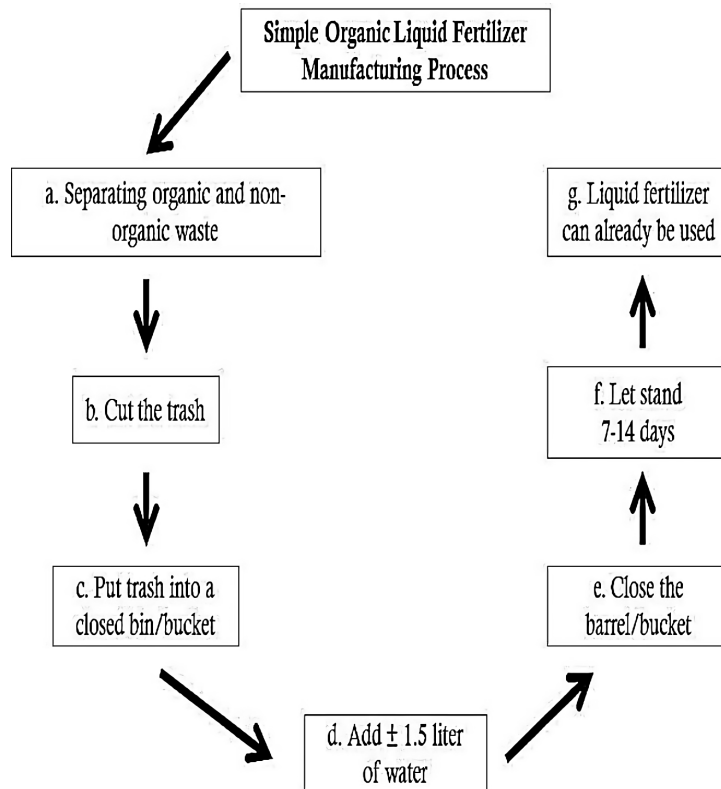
Simple Organic Liquid Fertilizer Manufacturing Process

a. Separating organic and non-organic waste

b. Cut the trash

c. Put trash into a closed bin/bucket

d. Add $\pm$ 1.5 liter of water

e. Close the barrel/bucket

f. Let stand 7-14 days

g. Liquid fertilizer can already be used